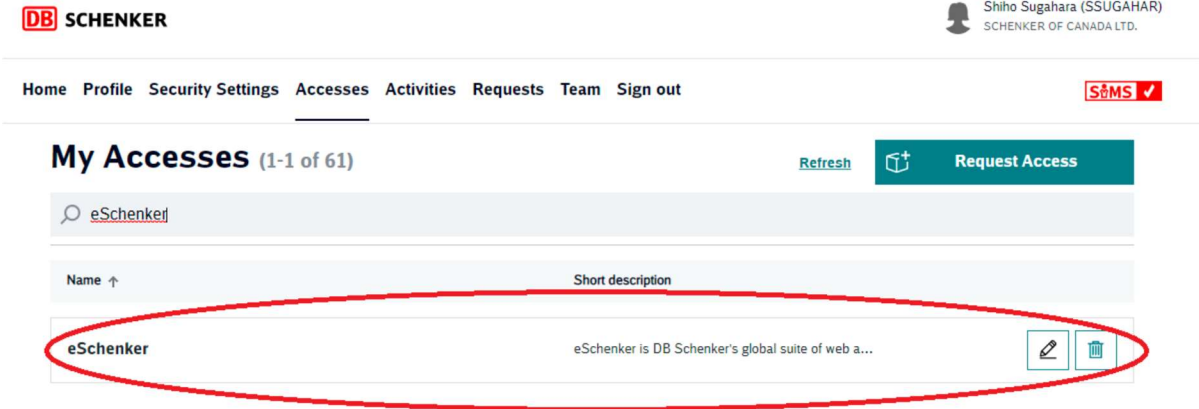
DB SCHENKER

Shiho Sugahara (SSUGAHAR)
SCHENKER OF CANADA LTD.

Home Profile Security Settings Accesses Activities Requests Team Sign out

SIMS ✓

My Accesses (1-1 of 61)

Refresh

Request Access

eSchenker

| Name ↑ | Short description |
|---|---|
| eSchenker | eSchenker is DB Schenker's global suite of web a... |